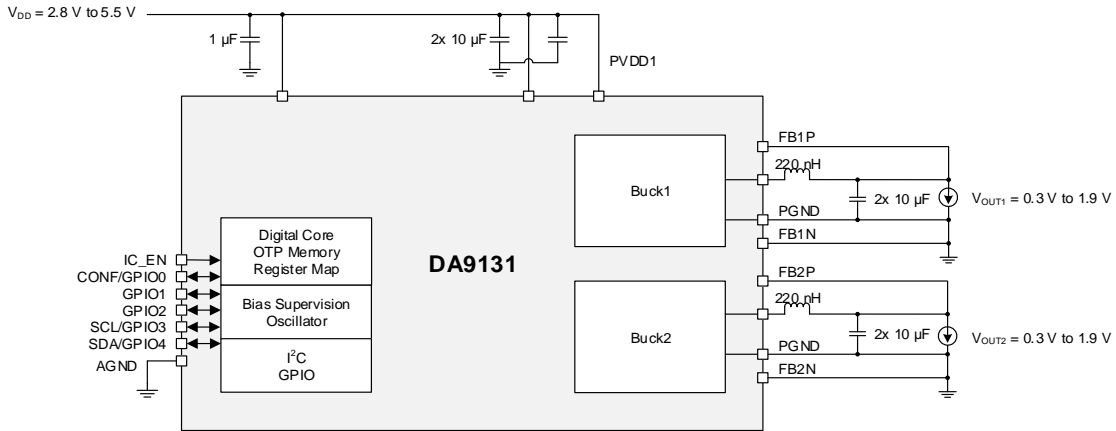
$V_{DD}$ = 2.8 V to 5.5 V

1 µF

2x 10 µF

PVDD1

DA9131

Digital Core
OTP Memory
Register Map

Bias Supervision
Oscillator

$I^2C$
GPIO

IC_EN
CONF/GPIO0
GPIO1
GPIO2
SCL/GPIO3
SDA/GPIO4
AGND

Buck1

Buck2

FB1P
220 nH
2x 10 µF
$V_{OUT1}$ = 0.3 V to 1.9 V
PGND
FB1N

FB2P
220 nH
2x 10 µF
$V_{OUT2}$ = 0.3 V to 1.9 V
PGND
FB2N